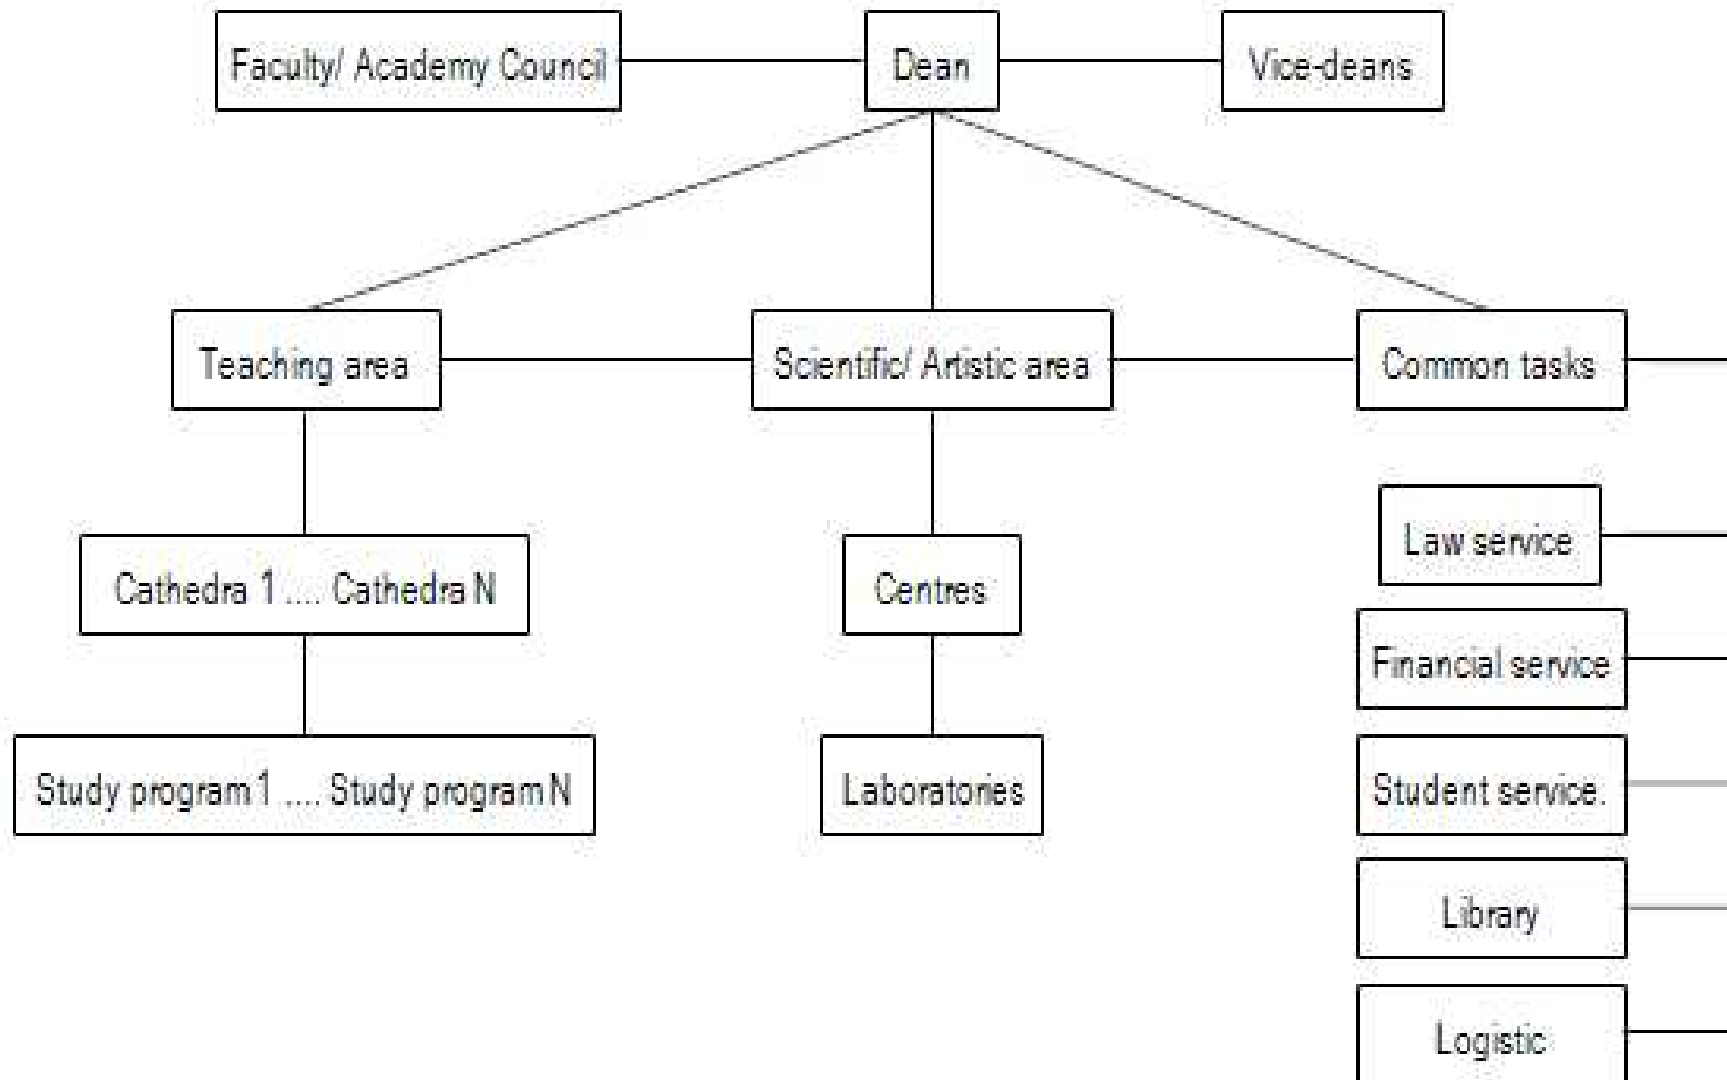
Faculty/ Academy Council

Dean

Vice-deans

Teaching area

Scientific/ Artistic area

Common tasks

Cathedra 1 .... Cathedra N

Centres

Study program 1 .... Study program N

Laboratories

Law service

Financial service

Student service.

Library

Logistic